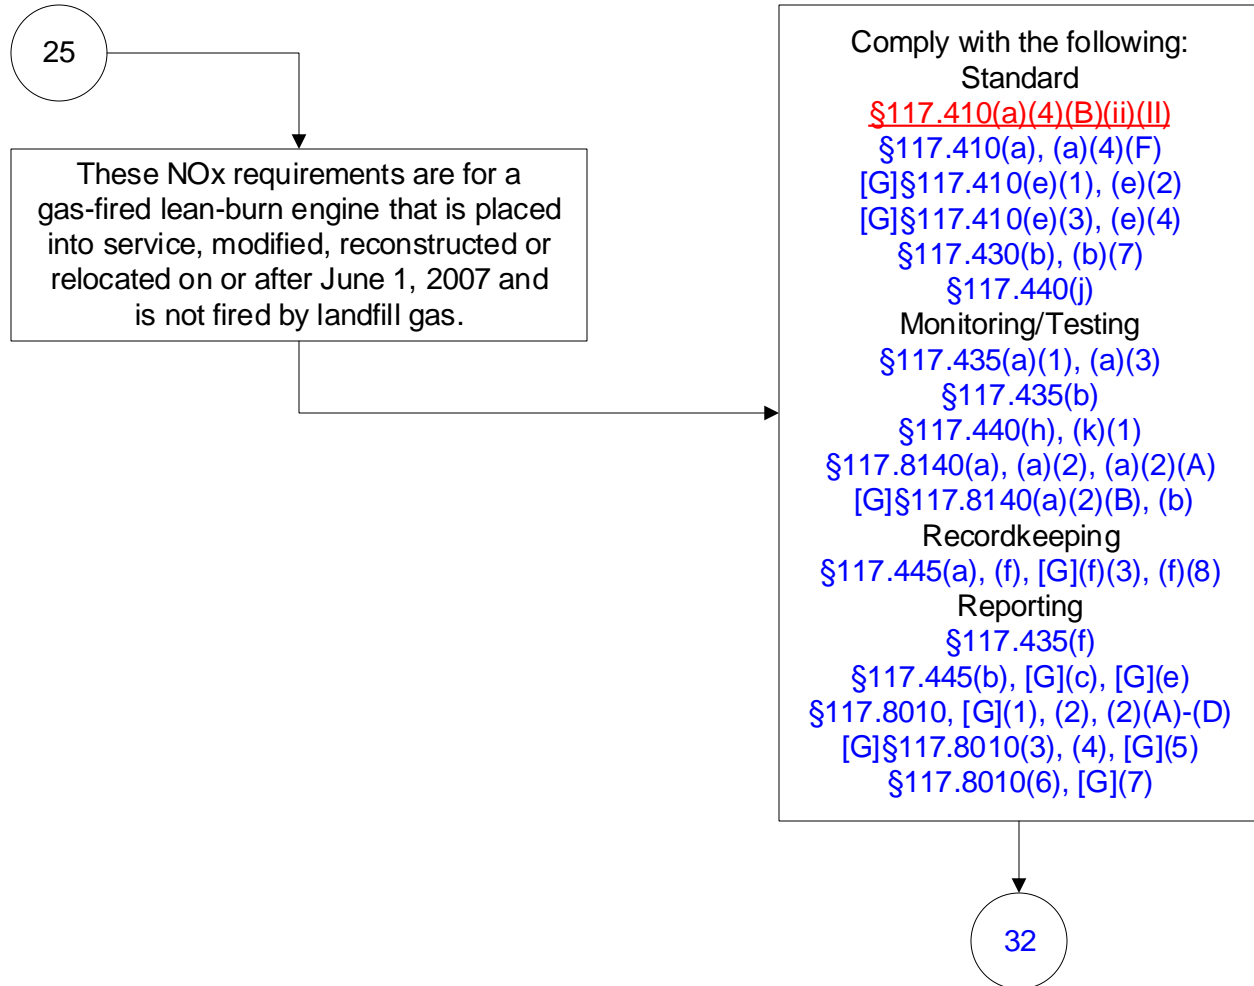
25

These NOx requirements are for a gas-fired lean-burn engine that is placed into service, modified, reconstructed or relocated on or after June 1, 2007 and is not fired by landfill gas.

Comply with the following:
Standard
§117.410(a)(4)(B)(ii)(II)
§117.410(a), (a)(4)(F)
[G]§117.410(e)(1), (e)(2)
[G]§117.410(e)(3), (e)(4)
§117.430(b), (b)(7)
§117.440(j)
Monitoring/Testing
§117.435(a)(1), (a)(3)
§117.435(b)
§117.440(h), (k)(1)
§117.8140(a), (a)(2), (a)(2)(A)
[G]§117.8140(a)(2)(B), (b)
Recordkeeping
§117.445(a), (f), [G](f)(3), (f)(8)
Reporting
§117.435(f)
§117.445(b), [G](c), [G](e)
§117.8010, [G](1), (2), (2)(A)-(D)
[G]§117.8010(3), (4), [G](5)
§117.8010(6), [G](7)

32